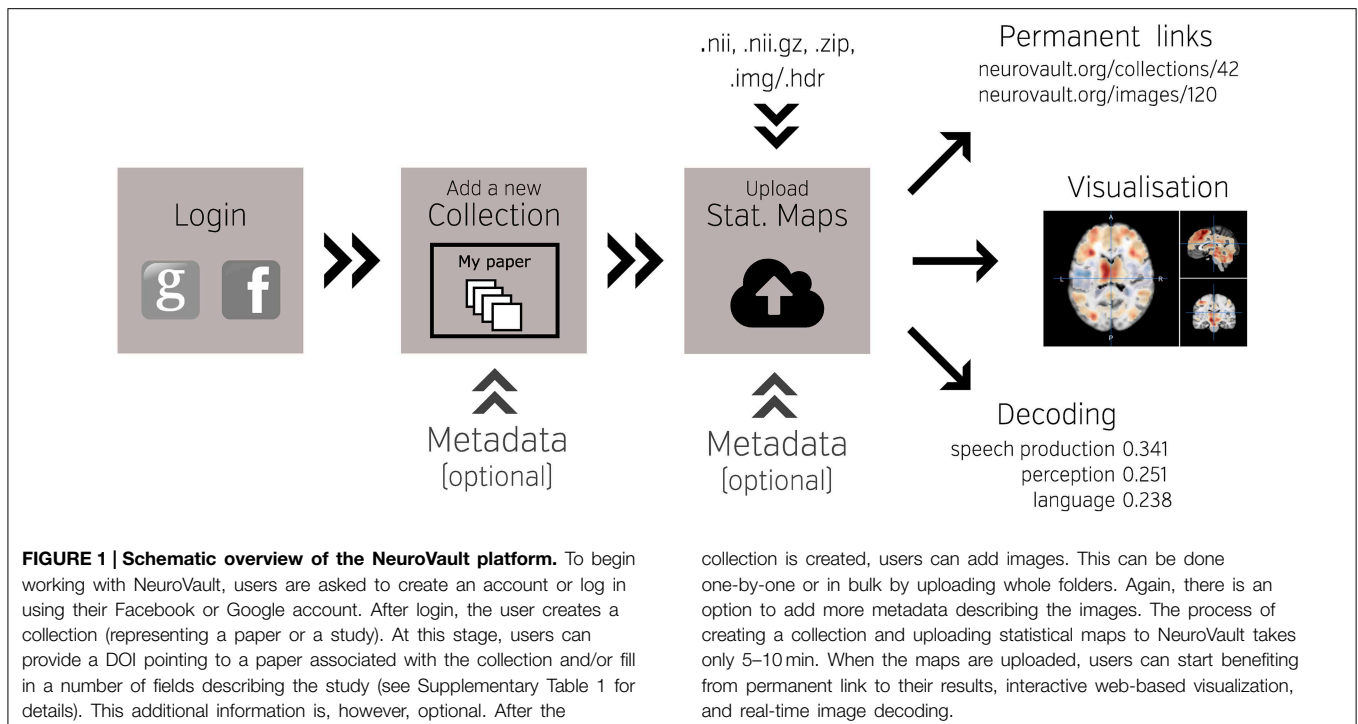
.nii, .nii.gz, .zip, .img/.hdr

Permanent links
neurovault.org/collections/42
neurovault.org/images/120

Login

g f

Add a new
Collection

My paper

Upload
Stat. Maps

Visualisation

A
L R
P

Metadata
[optional]

Metadata
[optional]

Decoding
speech production 0.341
perception 0.251
language 0.238

**FIGURE 1 | Schematic overview of the NeuroVault platform.** To begin working with NeuroVault, users are asked to create an account or log in using their Facebook or Google account. After login, the user creates a collection (representing a paper or a study). At this stage, users can provide a DOI pointing to a paper associated with the collection and/or fill in a number of fields describing the study (see Supplementary Table 1 for details). This additional information is, however, optional. After the collection is created, users can add images. This can be done one-by-one or in bulk by uploading whole folders. Again, there is an option to add more metadata describing the images. The process of creating a collection and uploading statistical maps to NeuroVault takes only 5–10 min. When the maps are uploaded, users can start benefiting from permanent link to their results, interactive web-based visualization, and real-time image decoding.